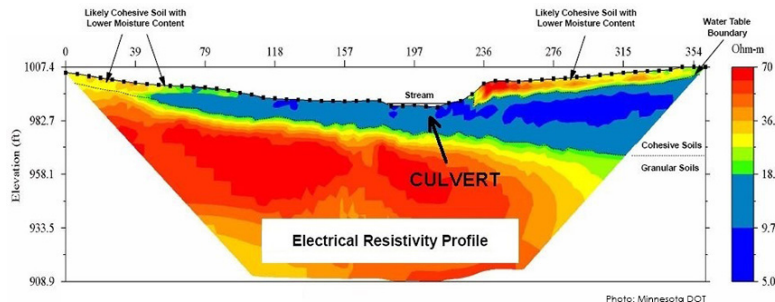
Likely Cohesive Soil with Lower Moisture Content

Likely Cohesive Soil with Lower Moisture Content

Water Table Boundary

0 39 79 118 157 197 236 276 315 354

Ohm-m

1007.4

982.7

958.1

933.5

908.9

Elevation (ft)

Stream

CULVERT

Cohesive Soils

Granular Soils

Electrical Resistivity Profile

70

36.

18.

9.7

5.0

Photo: Minnesota DOT